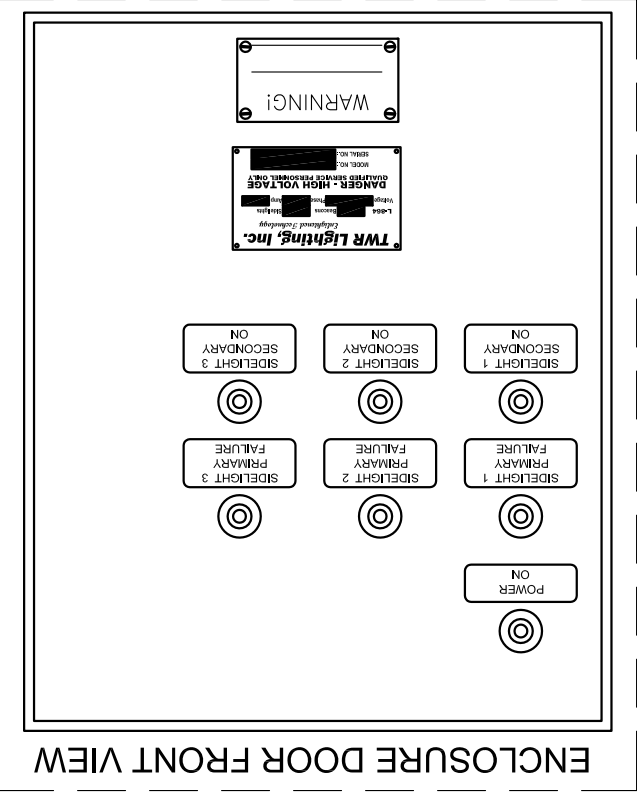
WARNING!

SERIAL NO.:
MODEL NO.:
DANGER - HIGH VOLTAGE
QUALIFIED SERVICE PERSONNEL ONLY
Voltage: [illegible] Amp: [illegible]
Phase: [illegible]
L-864 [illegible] Beacons: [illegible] Sidelights: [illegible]
Enlightened Technology
TWR Lighting, Inc.

SIDELIGHT 3 SECONDARY ON

SIDELIGHT 2 SECONDARY ON

SIDELIGHT 1 SECONDARY ON

SIDELIGHT 3 PRIMARY FAILURE

SIDELIGHT 2 PRIMARY FAILURE

SIDELIGHT 1 PRIMARY FAILURE

POWER ON

ENCLOSURE DOOR FRONT VIEW